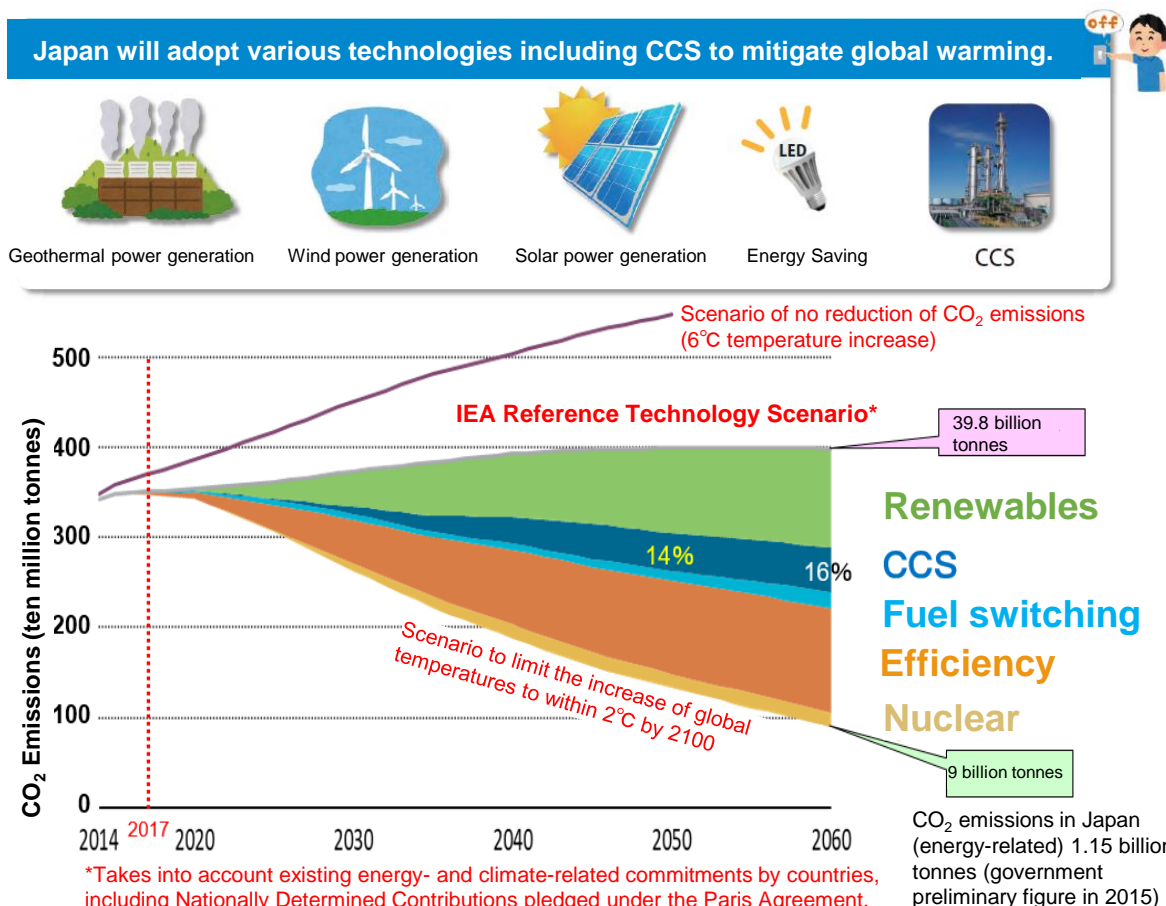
Japan will adopt various technologies including CCS to mitigate global warming.

off

Geothermal power generation

Wind power generation

Solar power generation

LED

Energy Saving

CCS

Scenario of no reduction of $CO_2$ emissions (6°C temperature increase)

IEA Reference Technology Scenario*

39.8 billion tonnes

Renewables

CCS

Fuel switching

Efficiency

Nuclear

14%

16%

Scenario to limit the increase of global temperatures to within 2°C by 2100

9 billion tonnes

$CO_2$ Emissions (ten million tonnes)

500

400

300

200

100

0

2014

2017

2020

2030

2040

2050

2060

$CO_2$ emissions in Japan (energy-related) 1.15 billion tonnes (government preliminary figure in 2015)

*Takes into account existing energy- and climate-related commitments by countries, including Nationally Determined Contributions pledged under the Paris Agreement.